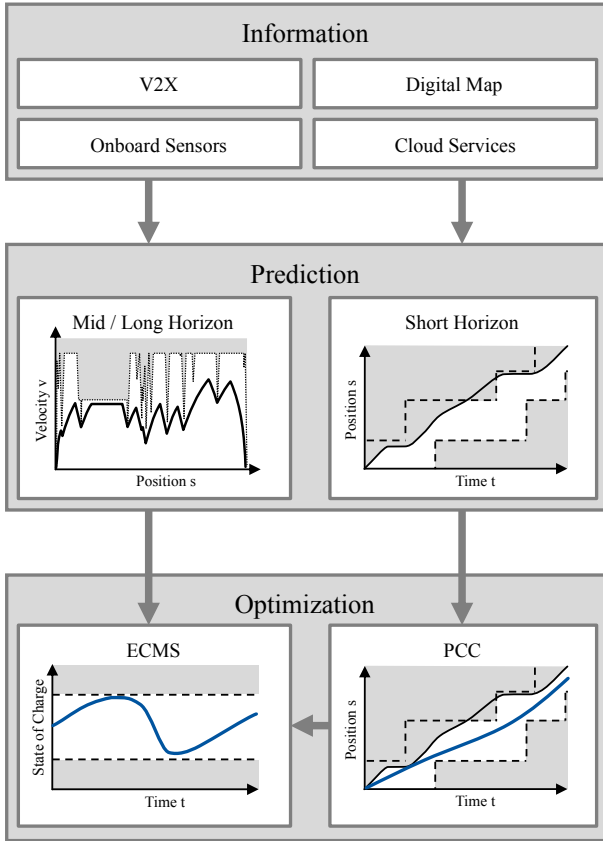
Information

V2X

Digital Map

Onboard Sensors

Cloud Services

Prediction

Mid / Long Horizon

Velocity v

Position s

Short Horizon

Position s

Time t

Optimization

ECMS

State of Charge

Time t

PCC

Position s

Time t